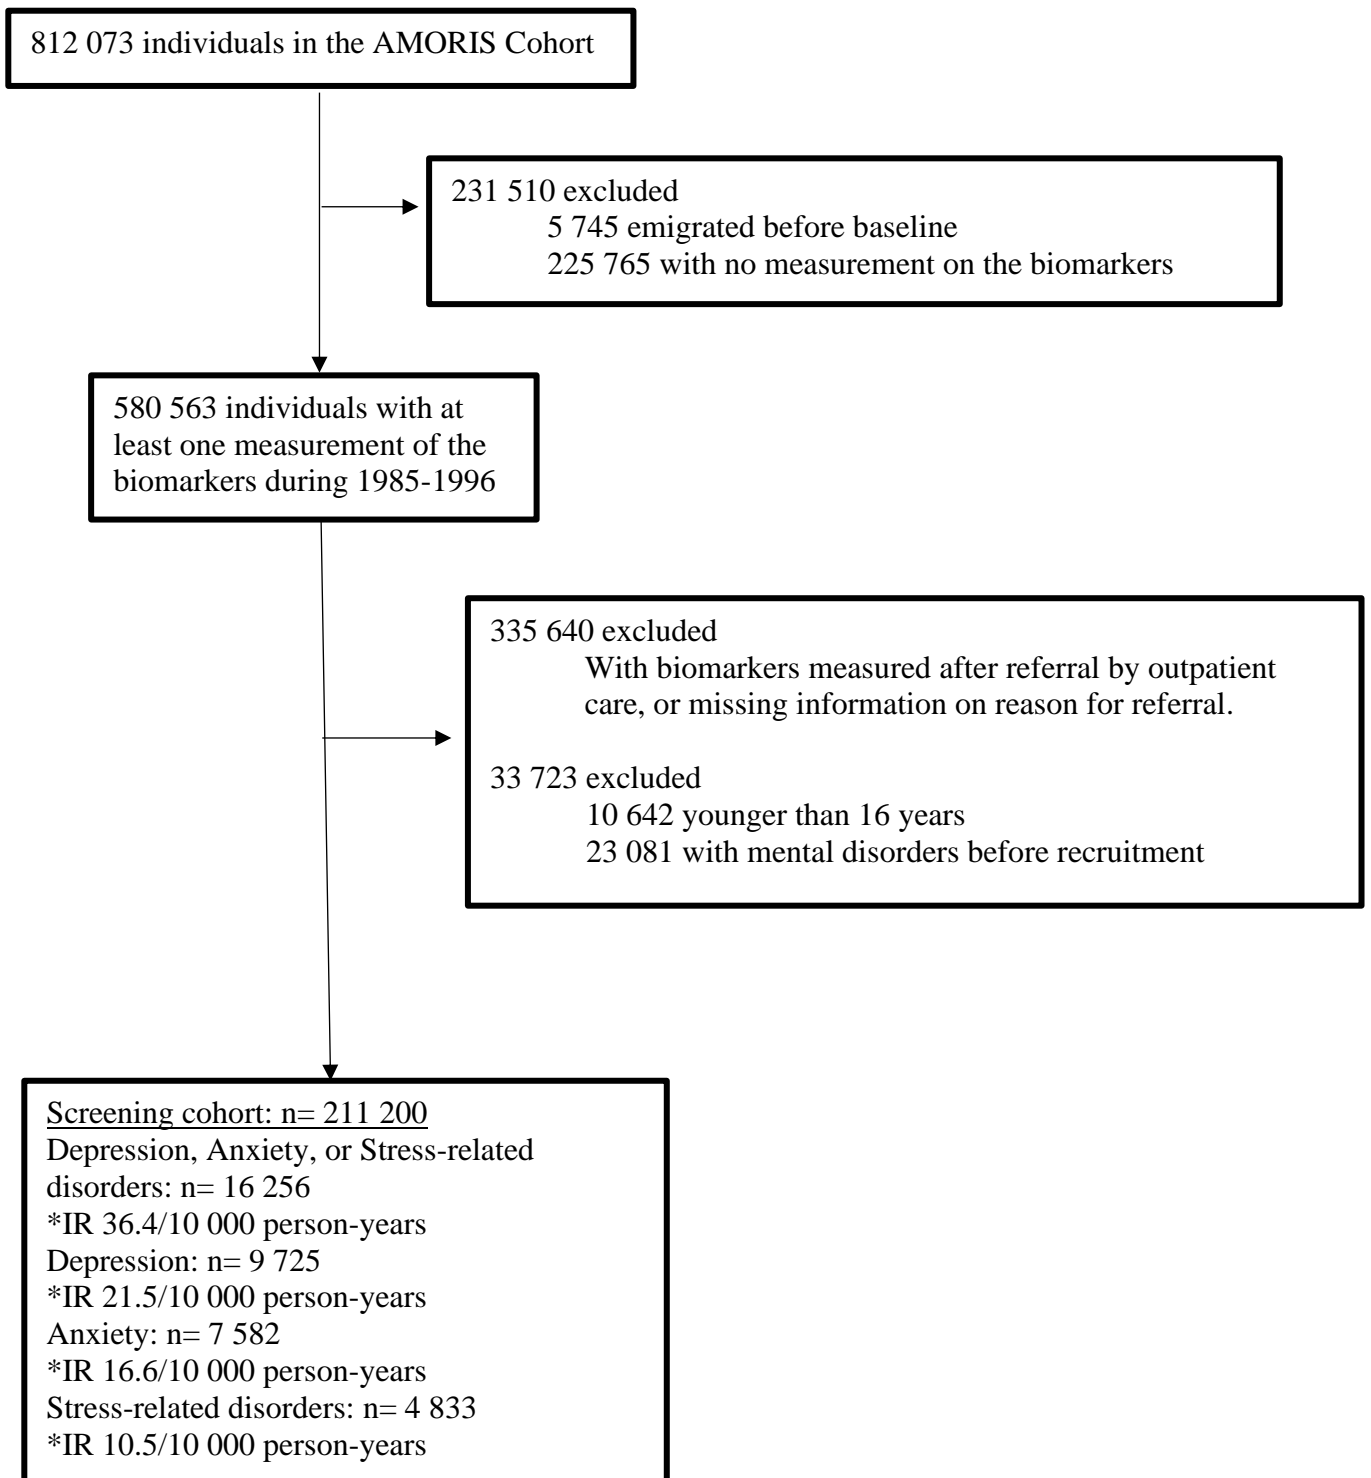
812 073 individuals in the AMORIS Cohort

231 510 excluded
5 745 emigrated before baseline
225 765 with no measurement on the biomarkers

580 563 individuals with at least one measurement of the biomarkers during 1985-1996

335 640 excluded
With biomarkers measured after referral by outpatient care, or missing information on reason for referral.

33 723 excluded
10 642 younger than 16 years
23 081 with mental disorders before recruitment

Screening cohort: n= 211 200
Depression, Anxiety, or Stress-related disorders: n= 16 256
*IR 36.4/10 000 person-years
Depression: n= 9 725
*IR 21.5/10 000 person-years
Anxiety: n= 7 582
*IR 16.6/10 000 person-years
Stress-related disorders: n= 4 833
*IR 10.5/10 000 person-years